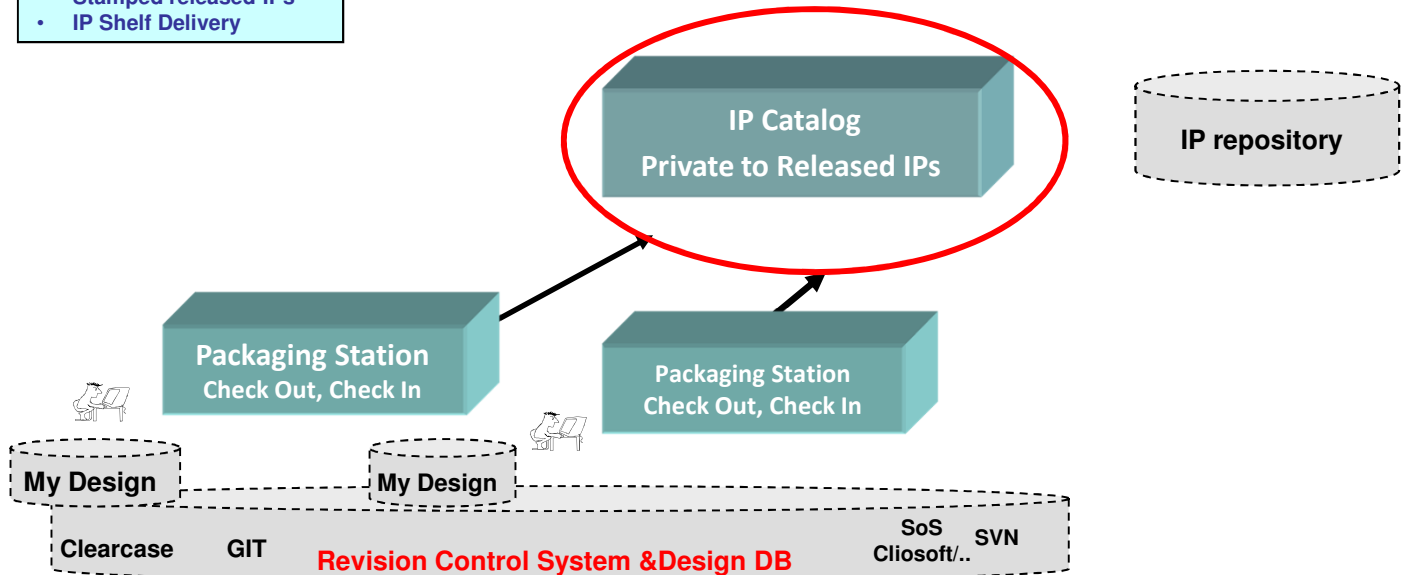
• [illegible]
• IP Shelf Delivery

IP Catalog
Private to Released IPs

IP repository

Packaging Station
Check Out, Check In

Packaging Station
Check Out, Check In

My Design

My Design

Clearcase GIT Revision Control System &Design DB SoS Cliosoft/.. SVN